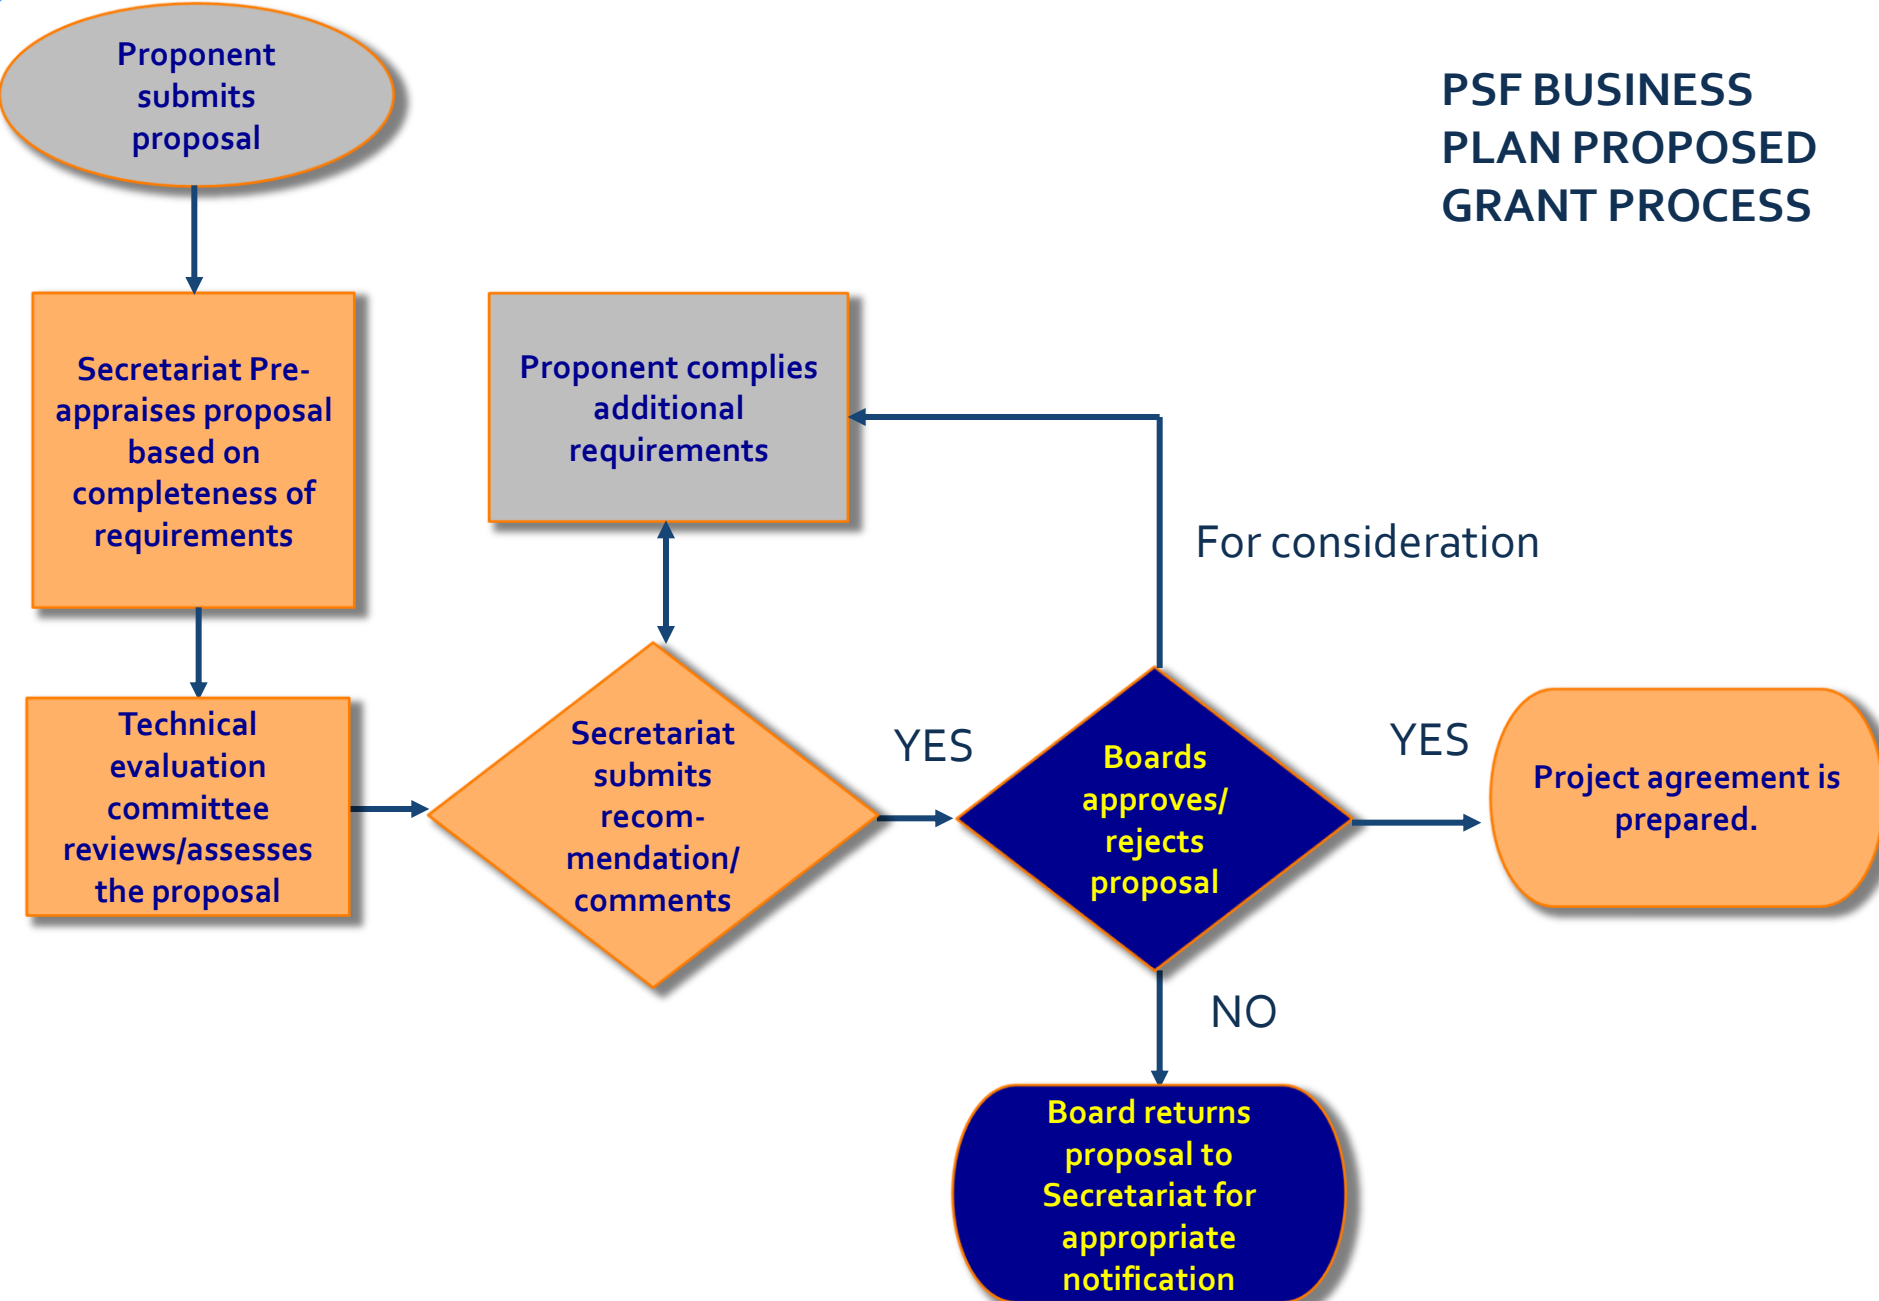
PSF BUSINESS PLAN PROPOSED GRANT PROCESS

Proponent submits proposal

Secretariat Pre-appraises proposal based on completeness of requirements

Technical evaluation committee reviews/assesses the proposal

Proponent complies additional requirements

Secretariat submits recom-mendation/ comments

YES

For consideration

Boards approves/ rejects proposal

YES

Project agreement is prepared.

NO

Board returns proposal to Secretariat for appropriate notification